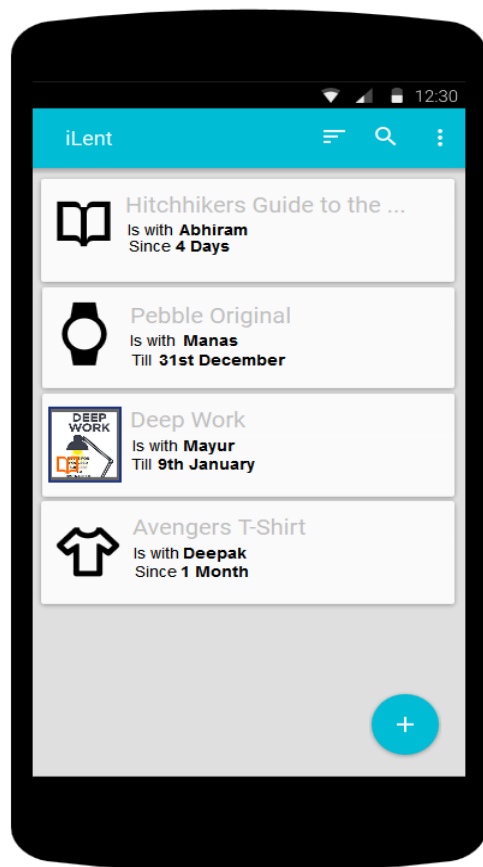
12:30

iLent

Hitchhikers Guide to the ...
Is with **Abhiram**
Since **4 Days**

Pebble Original
Is with **Manas**
Till **31st December**

DEEP WORK

Deep Work
Is with **Mayur**
Till **9th January**

Avengers T-Shirt
Is with **Deepak**
Since **1 Month**

+